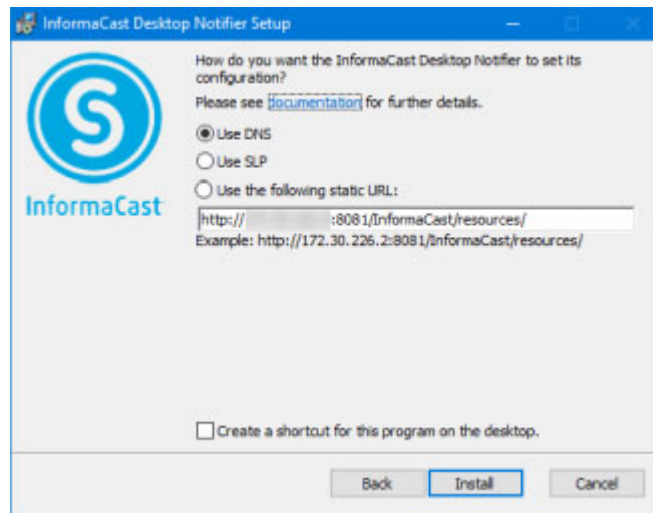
InformaCast Desktop Notifier Setup

InformaCast

How do you want the InformaCast Desktop Notifier to set its configuration?

Please see documentation for further details.

Use DNS

Use SLP

Use the following static URL:

http:// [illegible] :8081/InformaCast/resources/

Example: http://172.30.226.2:8081/InformaCast/resources/

Create a shortcut for this program on the desktop.

Back

Install

Cancel